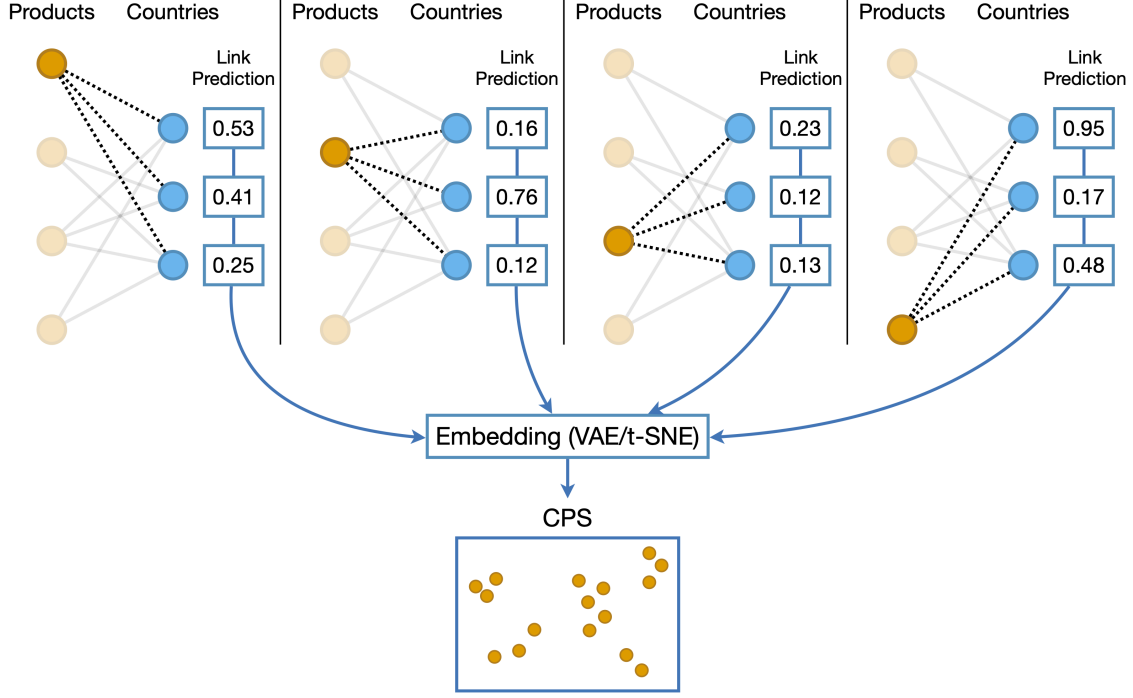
Products Countries
Link Prediction
0.53
0.41
0.25

Products Countries
Link Prediction
0.16
0.76
0.12

Products Countries
Link Prediction
0.23
0.12
0.13

Products Countries
Link Prediction
0.95
0.17
0.48

Embedding (VAE/t-SNE)

CPS